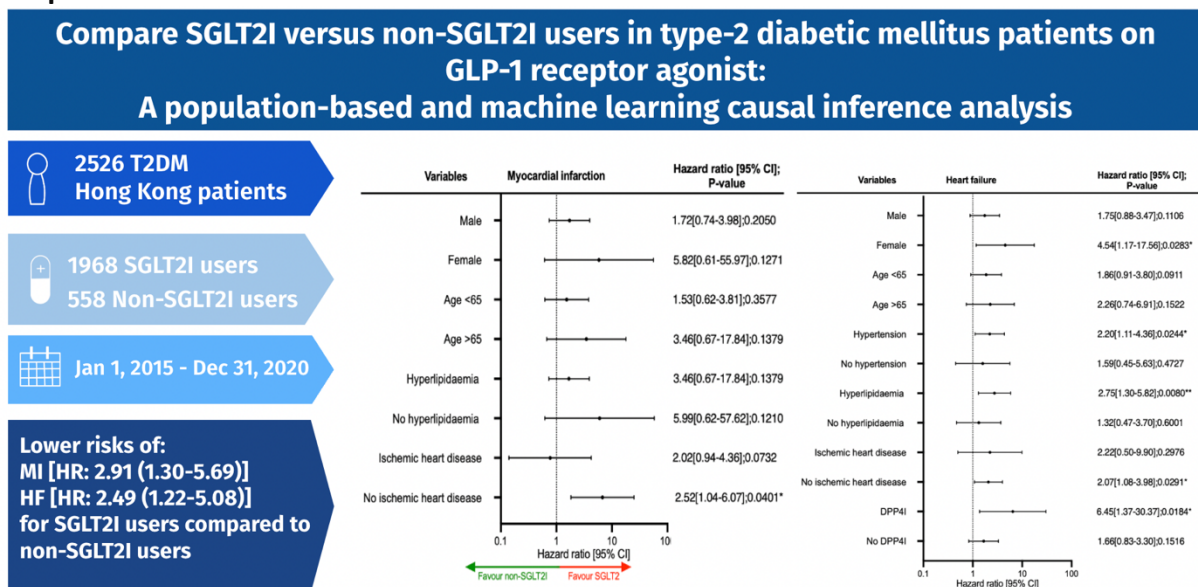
Compare SGLT2I versus non-SGLT2I users in type-2 diabetic mellitus patients on GLP-1 receptor agonist:
A population-based and machine learning causal inference analysis

2526 T2DM
Hong Kong patients

1968 SGLT2I users
558 Non-SGLT2I users

Jan 1, 2015 - Dec 31, 2020

Lower risks of:
MI [HR: 2.91 (1.30-5.69)]
HF [HR: 2.49 (1.22-5.08)]
for SGLT2I users compared to non-SGLT2I users

| Variables | Myocardial infarction | Hazard ratio [95% CI]; P-value |
|---|---|---|
| Male | | 1.72[0.74-3.98];0.2050 |
| Female | | 5.82[0.61-55.97];0.1271 |
| Age <65 | | 1.53[0.62-3.81];0.3577 |
| Age >65 | | 3.46[0.67-17.84];0.1379 |
| Hyperlipidaemia | | 3.46[0.67-17.84];0.1379 |
| No hyperlipidaemia | | 5.99[0.62-57.62];0.1210 |
| Ischemic heart disease | | 2.02[0.94-4.36];0.0732 |
| No ischemic heart disease | | 2.52[1.04-6.07];0.0401* |

0.1 1 10 100
Hazard ratio [95% CI]
Favour non-SGLT2I Favour SGLT2

| Variables | Heart failure | Hazard ratio [95% CI]; P-value |
|---|---|---|
| Male | | 1.75[0.88-3.47];0.1106 |
| Female | | 4.54[1.17-17.56];0.0283* |
| Age <65 | | 1.86[0.91-3.80];0.0911 |
| Age >65 | | 2.26[0.74-6.91];0.1522 |
| Hypertension | | 2.20[1.11-4.36];0.0244* |
| No hypertension | | 1.59[0.45-5.63];0.4727 |
| Hyperlipidaemia | | 2.75[1.30-5.82];0.0080** |
| No hyperlipidaemia | | 1.32[0.47-3.70];0.6001 |
| Ischemic heart disease | | 2.22[0.50-9.90];0.2976 |
| No ischemic heart disease | | 2.07[1.08-3.98];0.0291* |
| DPP4I | | 6.45[1.37-30.37];0.0184* |
| No DPP4I | | 1.66[0.83-3.30];0.1516 |

0.1 1 10 100
Hazard ratio [95% CI]